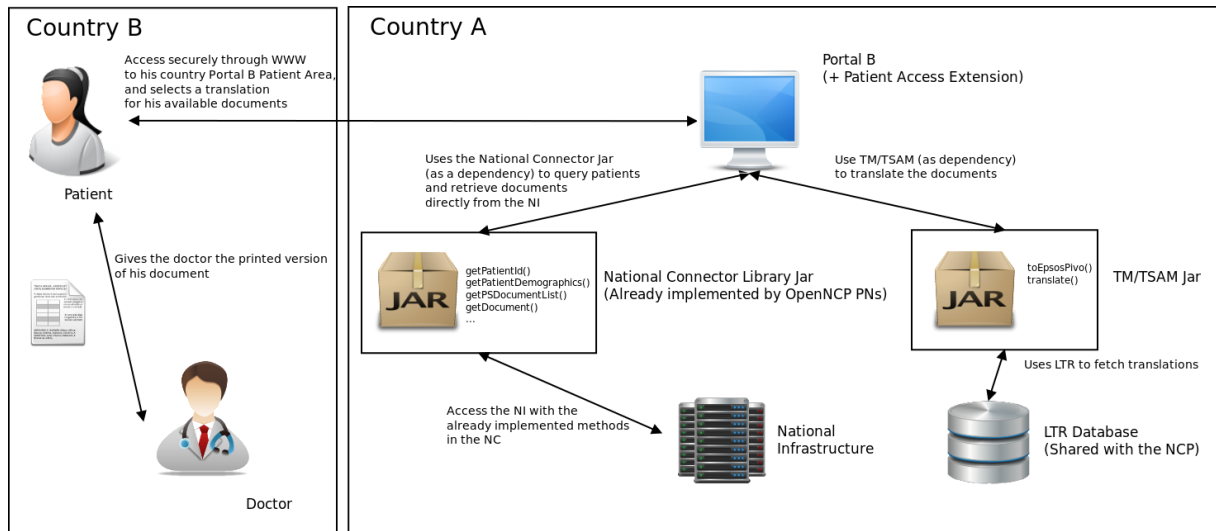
Country B

Access securely through WWW to his country Portal B Patient Area, and selects a translation for his available documents

Patient

Gives the doctor the printed version of his document

Doctor

Country A

Portal B
(+ Patient Access Extension)

Uses the National Connector Jar (as a dependency) to query patients and retrieve documents directly from the NI

Use TM/TSAM (as dependency) to translate the documents

JAR

getPatientId()
getPatientDemographics()
getPSDocumentList()
getDocument()
...

National Connector Library Jar
(Already implemented by OpenNCP PNs)

JAR

toEpsosPivo()
translate()

TM/TSAM Jar

Uses LTR to fetch translations

Access the NI with the already implemented methods in the NC

National Infrastructure

LTR Database
(Shared with the NCP)